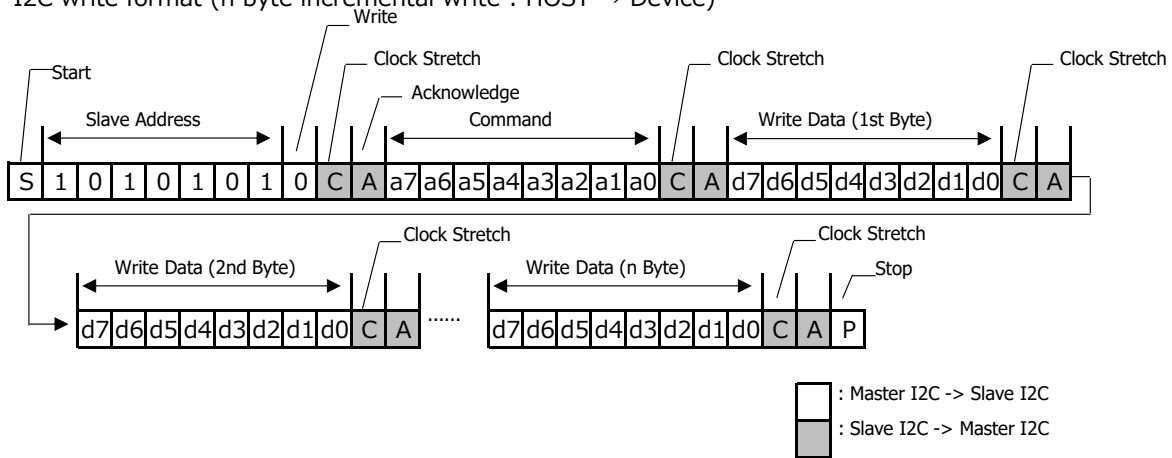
I2C write format (n-byte incremental write : HOST -> Device)

Write

Start

Clock Stretch

Acknowledge

Clock Stretch

Clock Stretch

Slave Address

Command

Write Data (1st Byte)

| S | 1 | 0 | 1 | 0 | 1 | 0 | 1 | 0 | C | A | a7 | a6 | a5 | a4 | a3 | a2 | a1 | a0 | C | A | d7 | d6 | d5 | d4 | d3 | d2 | d1 | d0 | C | A |
|---|---|---|---|---|---|---|---|---|---|---|---|---|---|---|---|---|---|---|---|---|---|---|---|---|---|---|---|---|---|---|

Clock Stretch

Clock Stretch

Stop

Write Data (2nd Byte)

Write Data (n Byte)

| d7 | d6 | d5 | d4 | d3 | d2 | d1 | d0 | C | A |
|---|---|---|---|---|---|---|---|---|---|

......

| d7 | d6 | d5 | d4 | d3 | d2 | d1 | d0 | C | A | P |
|---|---|---|---|---|---|---|---|---|---|---|

: Master I2C -> Slave I2C

: Slave I2C -> Master I2C